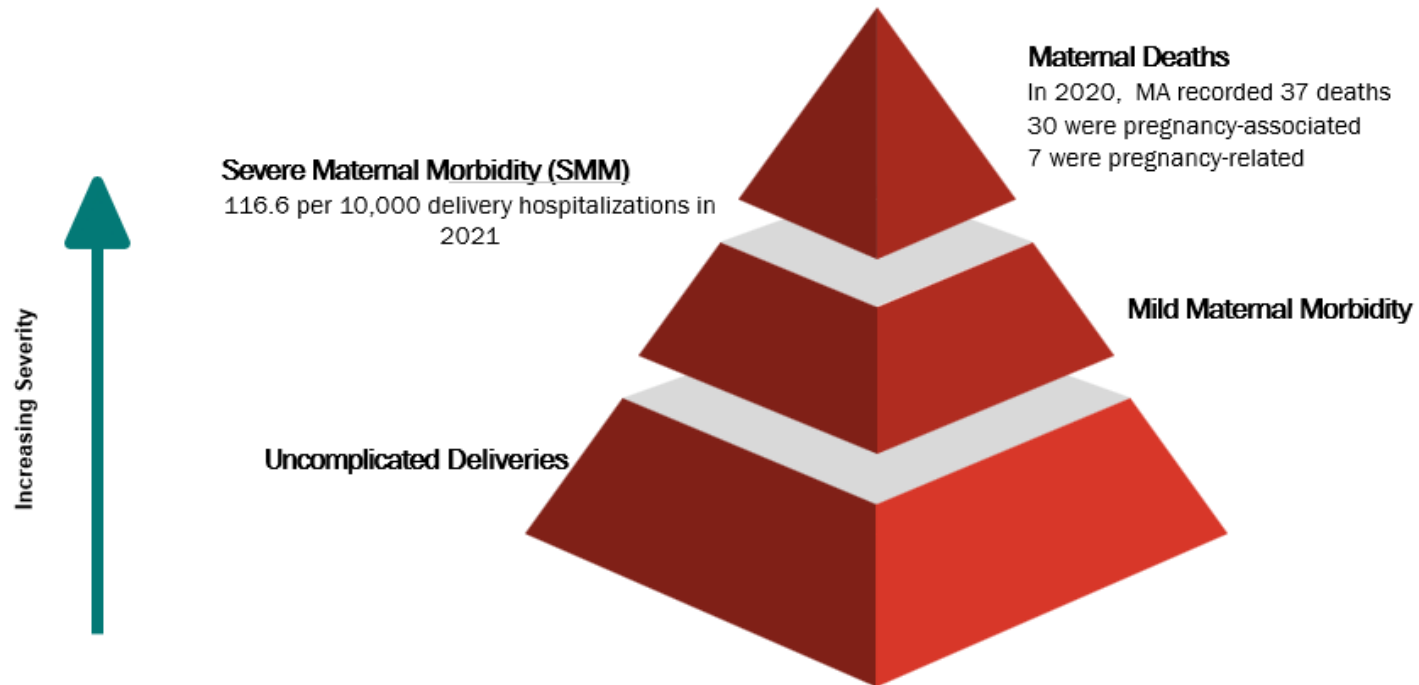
Maternal Deaths
In 2020, MA recorded 37 deaths
30 were pregnancy-associated
7 were pregnancy-related

Severe Maternal Morbidity (SMM)
116.6 per 10,000 delivery hospitalizations in 2021

Mild Maternal Morbidity

Uncomplicated Deliveries

Increasing Severity